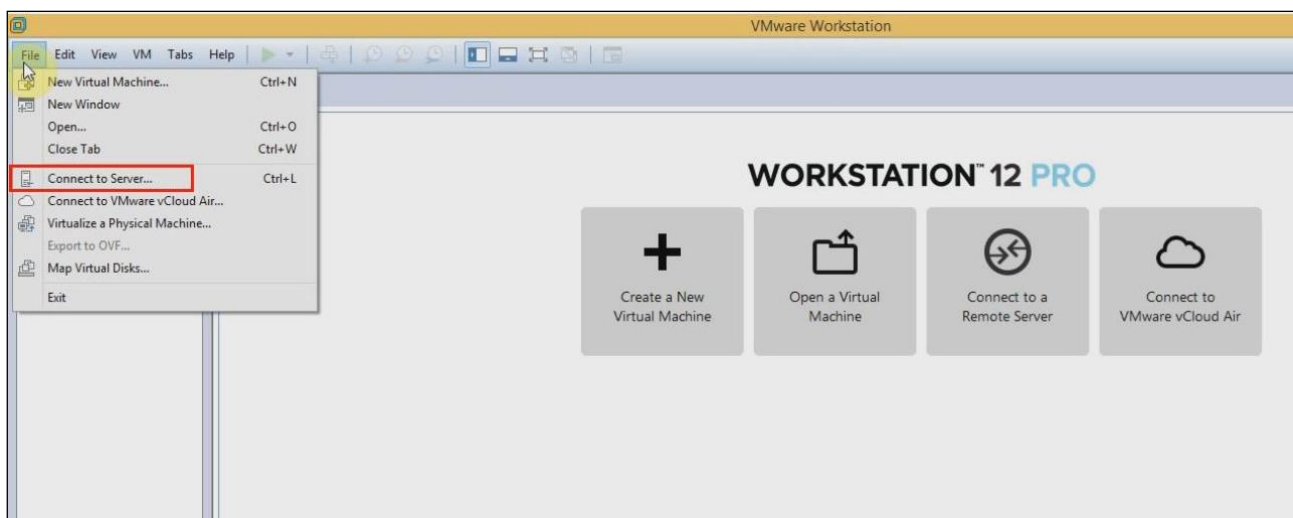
VMware Workstation

File Edit View VM Tabs Help

New Virtual Machine... Ctrl+N
New Window
Open... Ctrl+O
Close Tab Ctrl+W
Connect to Server... Ctrl+L
Connect to VMware vCloud Air...
Virtualize a Physical Machine...
Export to OVF...
Map Virtual Disks...
Exit

WORKSTATION™ 12 PRO

Create a New Virtual Machine

Open a Virtual Machine

Connect to a Remote Server

Connect to VMware vCloud Air